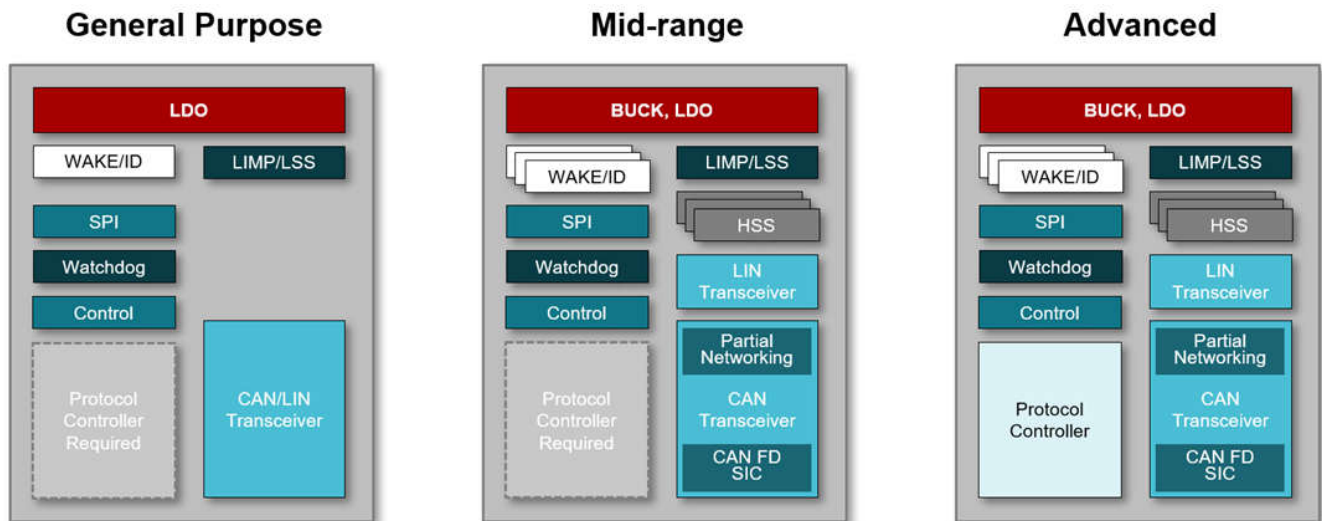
General Purpose

LDO

WAKE/ID

LIMP/LSS

SPI

Watchdog

Control

Protocol Controller Required

CAN/LIN Transceiver

Mid-range

BUCK, LDO

WAKE/ID

LIMP/LSS

HSS

SPI

Watchdog

LIN Transceiver

Control

Protocol Controller Required

Partial Networking

CAN Transceiver

CAN FD SIC

Advanced

BUCK, LDO

WAKE/ID

LIMP/LSS

HSS

SPI

Watchdog

LIN Transceiver

Control

Protocol Controller

Partial Networking

CAN Transceiver

CAN FD SIC